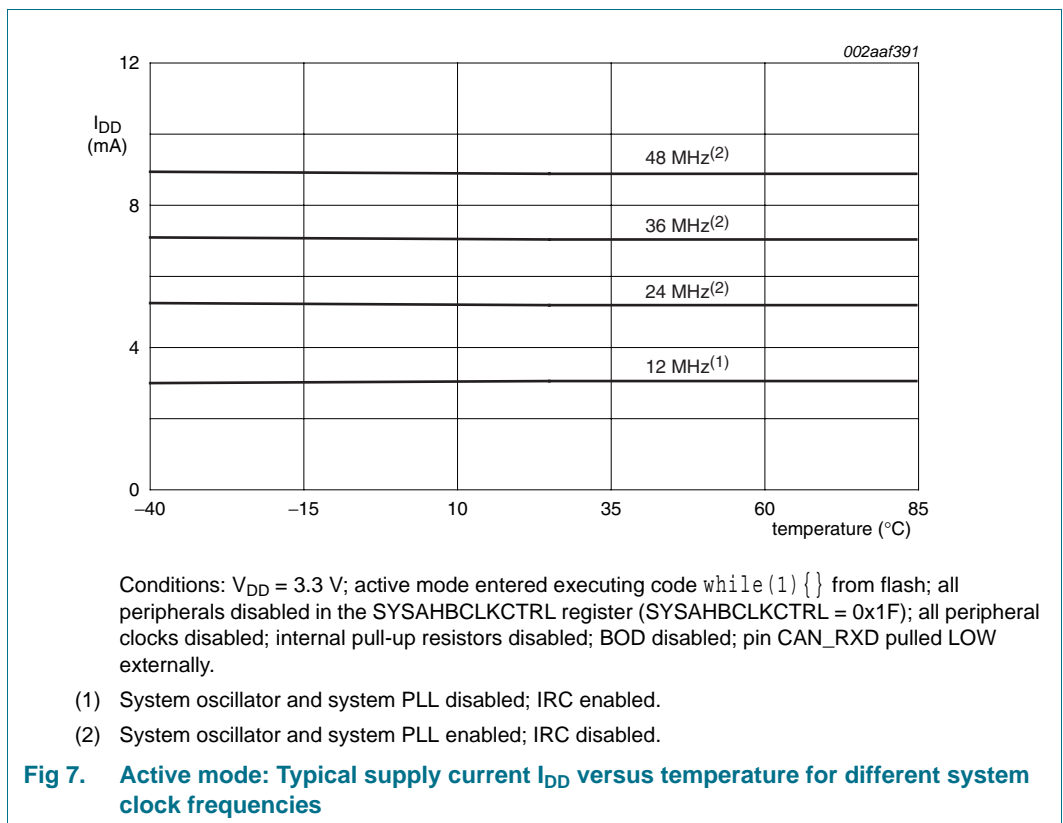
002aaf391

12

$I_{DD}$
(mA)

8

4

0

48 MHz$^{(2)}$

36 MHz$^{(2)}$

24 MHz$^{(2)}$

12 MHz$^{(1)}$

−40 −15 10 35 60 85

temperature (°C)

Conditions: $V_{DD}$ = 3.3 V; active mode entered executing code while(1){} from flash; all peripherals disabled in the SYSAHBCLKCTRL register (SYSAHBCLKCTRL = 0x1F); all peripheral clocks disabled; internal pull-up resistors disabled; BOD disabled; pin CAN_RXD pulled LOW externally.

(1) System oscillator and system PLL disabled; IRC enabled.

(2) System oscillator and system PLL enabled; IRC disabled.

Fig 7. Active mode: Typical supply current $I_{DD}$ versus temperature for different system clock frequencies